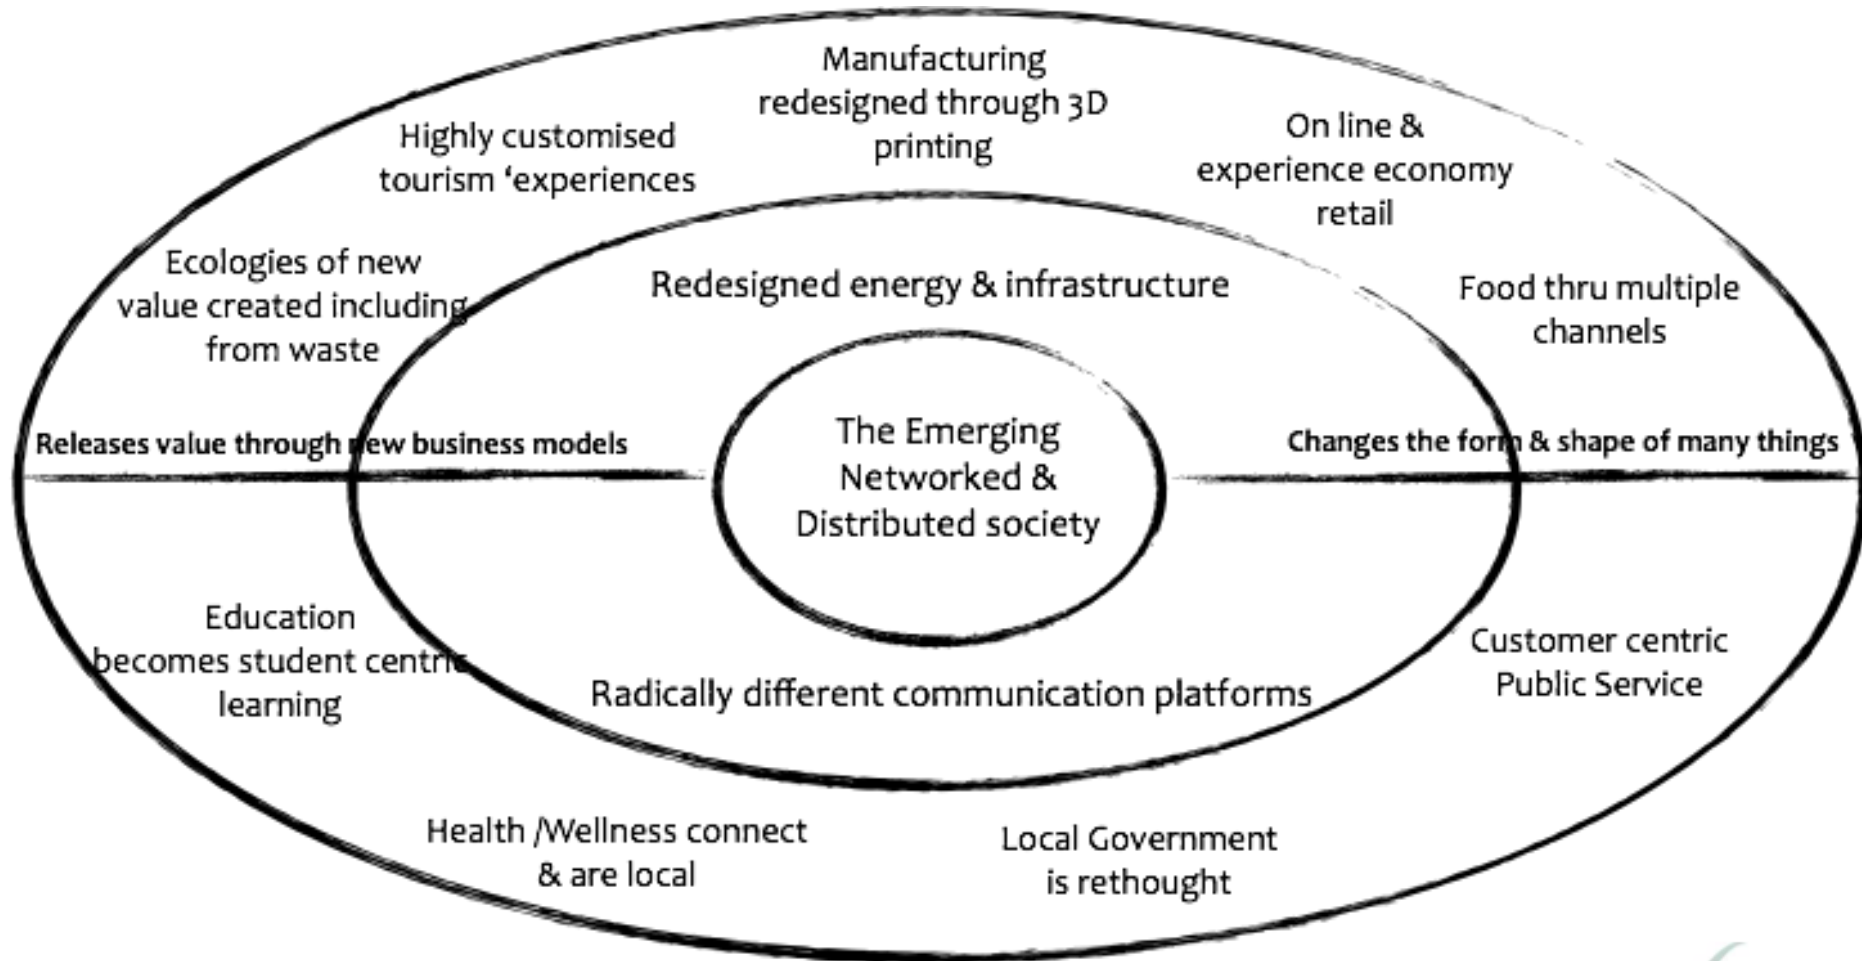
Manufacturing redesigned through 3D printing

Highly customised tourism ‘experiences

On line & experience economy retail

Ecologies of new value created including from waste

Redesigned energy & infrastructure

Food thru multiple channels

Releases value through new business models

The Emerging Networked & Distributed society

Changes the form & shape of many things

Education becomes student centric learning

Radically different communication platforms

Customer centric Public Service

Health /Wellness connect & are local

Local Government is rethought